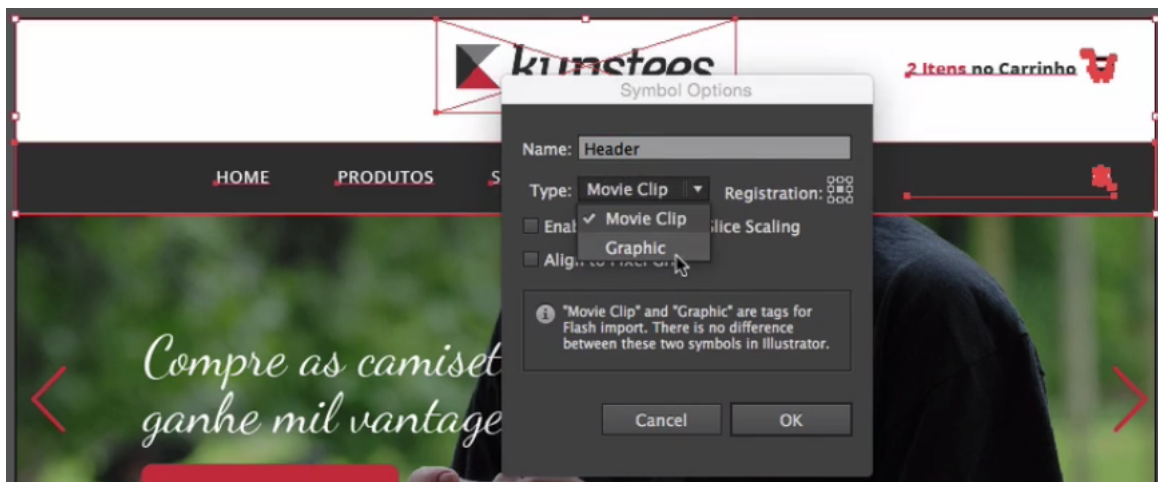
kunstees

2 Itens no Carrinho

HOME PRODUTOS S

Compre as camiset
ganhe mil vantage

Symbol Options

Name: Header

Type: Movie Clip

Registration:

✓ Movie Clip
Graphic

Enab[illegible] Slice Scaling

Align to Pixel Gr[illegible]

"Movie Clip" and "Graphic" are tags for Flash import. There is no difference between these two symbols in Illustrator.

Cancel OK